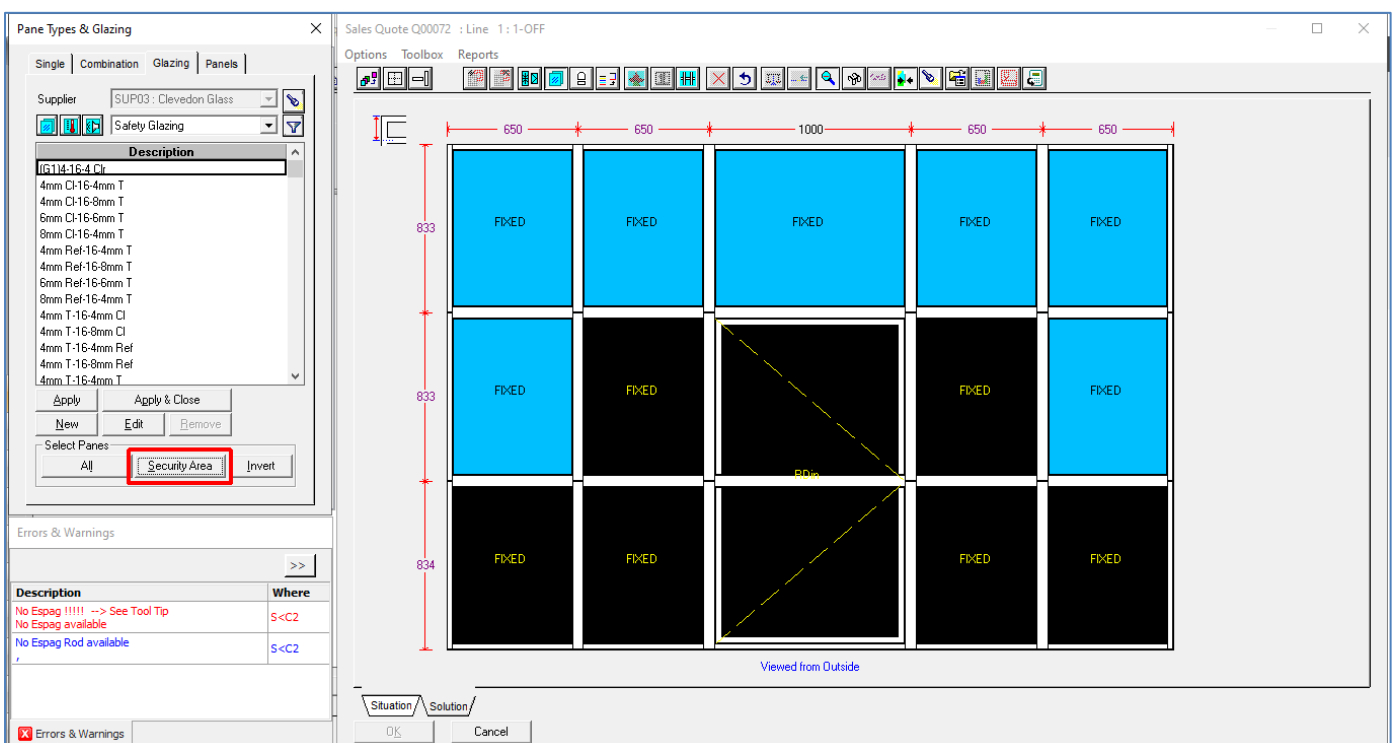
Pane Types & Glazing

Single | Combination | Glazing | Panels

Supplier SUP03 : Clevedon Glass

Safety Glazing

| Description |
|---|
| (G1)4-16-4 Clr |
| 4mm Cl-16-4mm T |
| 4mm Cl-16-8mm T |
| 6mm Cl-16-6mm T |
| 8mm Cl-16-4mm T |
| 4mm Ref-16-4mm T |
| 4mm Ref-16-8mm T |
| 6mm Ref-16-6mm T |
| 8mm Ref-16-4mm T |
| 4mm T-16-4mm Cl |
| 4mm T-16-8mm Cl |
| 4mm T-16-4mm Ref |
| 4mm T-16-8mm Ref |
| 4mm T-16-4mm T |

Apply | Apply & Close

New | Edit | Remove

Select Panes

All | Security Area | Invert

Errors & Warnings

>>

| Description | Where |
|---|---|
| No Espag !!!!! --> See Tool Tip No Espag available | S<C2 |
| No Espag Rod available , | S<C2 |

Errors & Warnings

Sales Quote Q00072 : Line 1 : 1-OFF

Options Toolbox Reports

650 650 1000 650 650

833 833 834

FIXED FIXED FIXED FIXED FIXED

FIXED FIXED FIXED FIXED

BDin

FIXED FIXED FIXED FIXED

Viewed from Outside

Situation Solution

OK Cancel